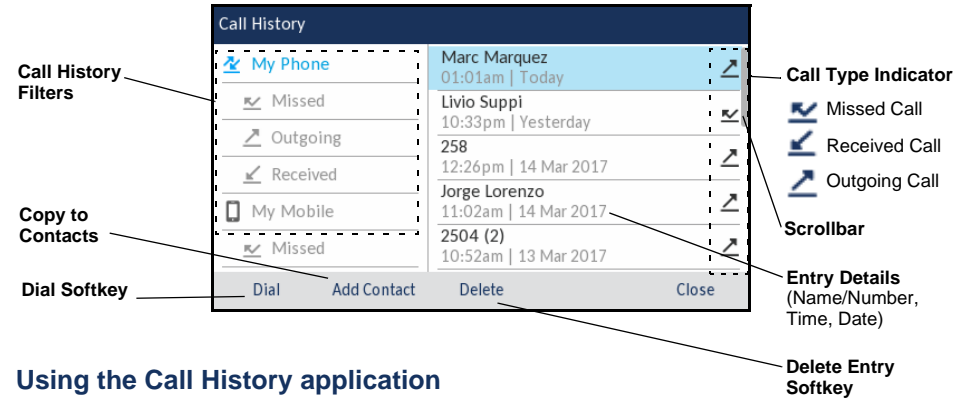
Call History

Call History Filters

My Phone

Missed

Outgoing

Received

My Mobile

Missed

Marc Marquez
01:01am | Today

Livio Suppi
10:33pm | Yesterday

258
12:26pm | 14 Mar 2017

Jorge Lorenzo
11:02am | 14 Mar 2017

2504 (2)
10:52am | 13 Mar 2017

Call Type Indicator

Missed Call

Received Call

Outgoing Call

Scrollbar

Copy to Contacts

Dial Softkey

Dial

Add Contact

Delete

Close

Entry Details
(Name/Number, Time, Date)

Delete Entry Softkey

Using the Call History application